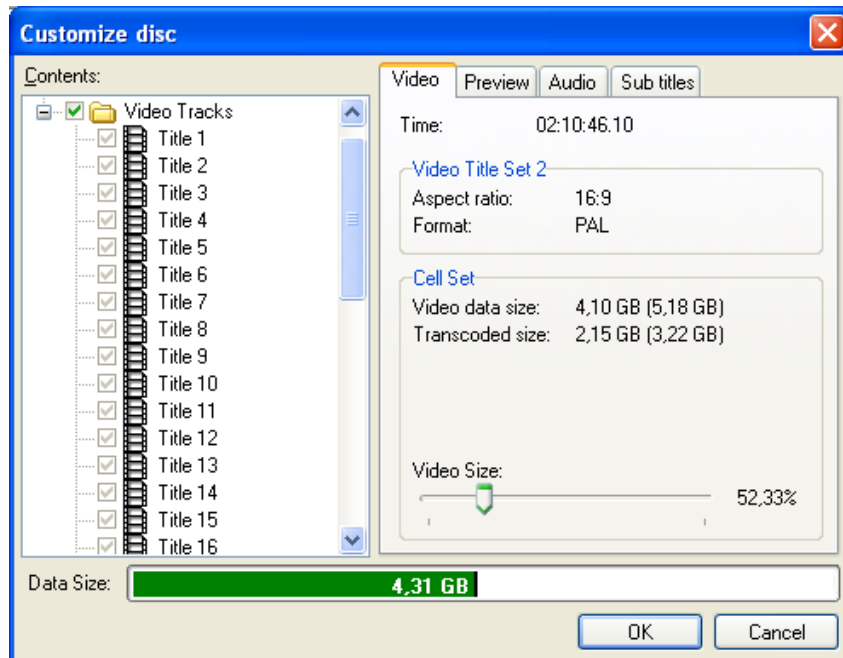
Customize disc

Contents:

Video Tracks
Title 1
Title 2
Title 3
Title 4
Title 5
Title 6
Title 7
Title 8
Title 9
Title 10
Title 11
Title 12
Title 13
Title 14
Title 15
Title 16

Video | Preview | Audio | Sub titles

Time: 02:10:46.10

Video Title Set 2
Aspect ratio: 16:9
Format: PAL

Cell Set
Video data size: 4,10 GB (5,18 GB)
Transcoded size: 2,15 GB (3,22 GB)

Video Size:
52,33%

Data Size: 4,31 GB

OK
Cancel